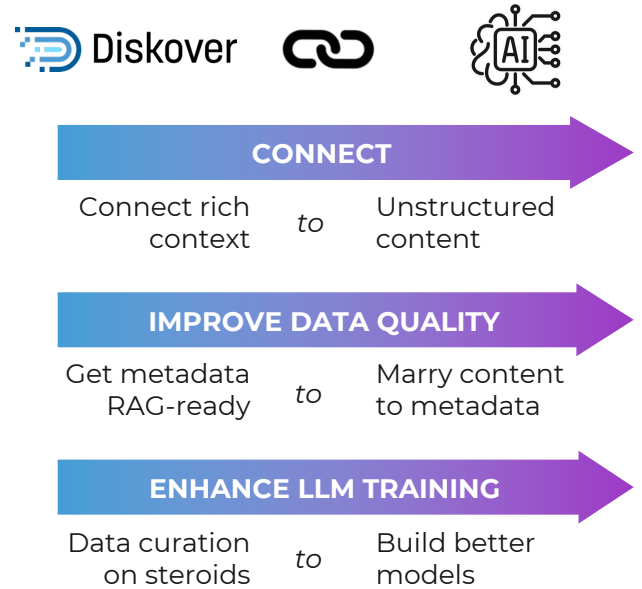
Diskover

AI

CONNECT

Connect rich context

to

Unstructured content

IMPROVE DATA QUALITY

Get metadata RAG-ready

to

Marry content to metadata

ENHANCE LLM TRAINING

Data curation on steroids

to

Build better models